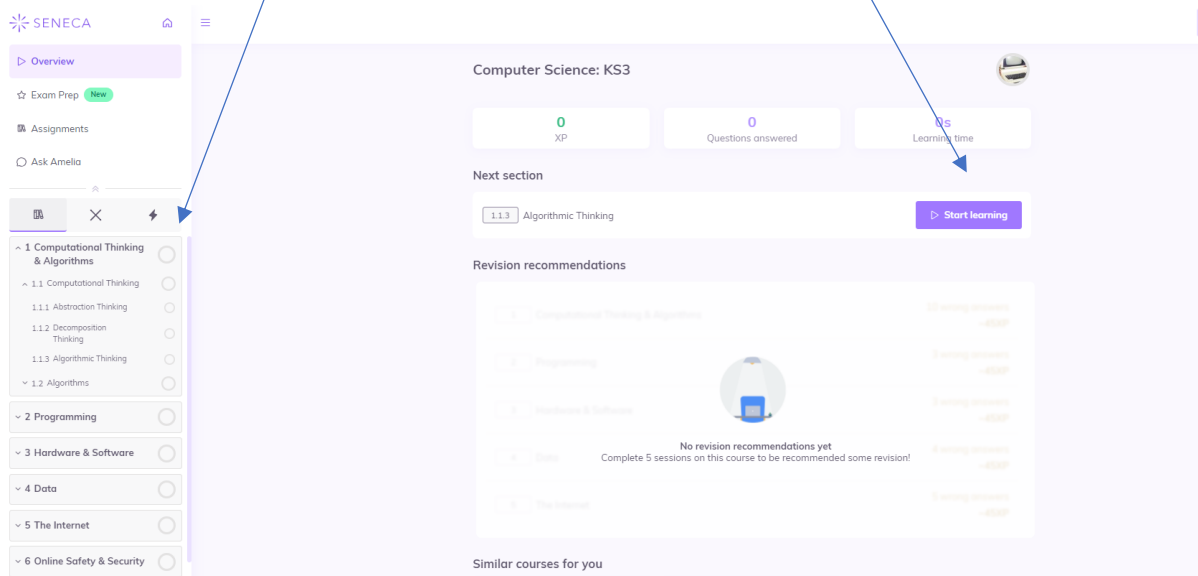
SENECA

Overview

Exam Prep New

Assignments

Ask Amelia

1 Computational Thinking & Algorithms

1.1 Computational Thinking

1.1.1 Abstraction Thinking

1.1.2 Decomposition Thinking

1.1.3 Algorithmic Thinking

1.2 Algorithms

2 Programming

3 Hardware & Software

4 Data

5 The Internet

6 Online Safety & Security

Computer Science: KS3

| 0 | 0 | 0s |
|---|---|---|
| XP | Questions answered | Learning time |

Next section

1.1.3 Algorithmic Thinking

Start learning

Revision recommendations

No revision recommendations yet

Complete 5 sessions on this course to be recommended some revision!

Similar courses for you